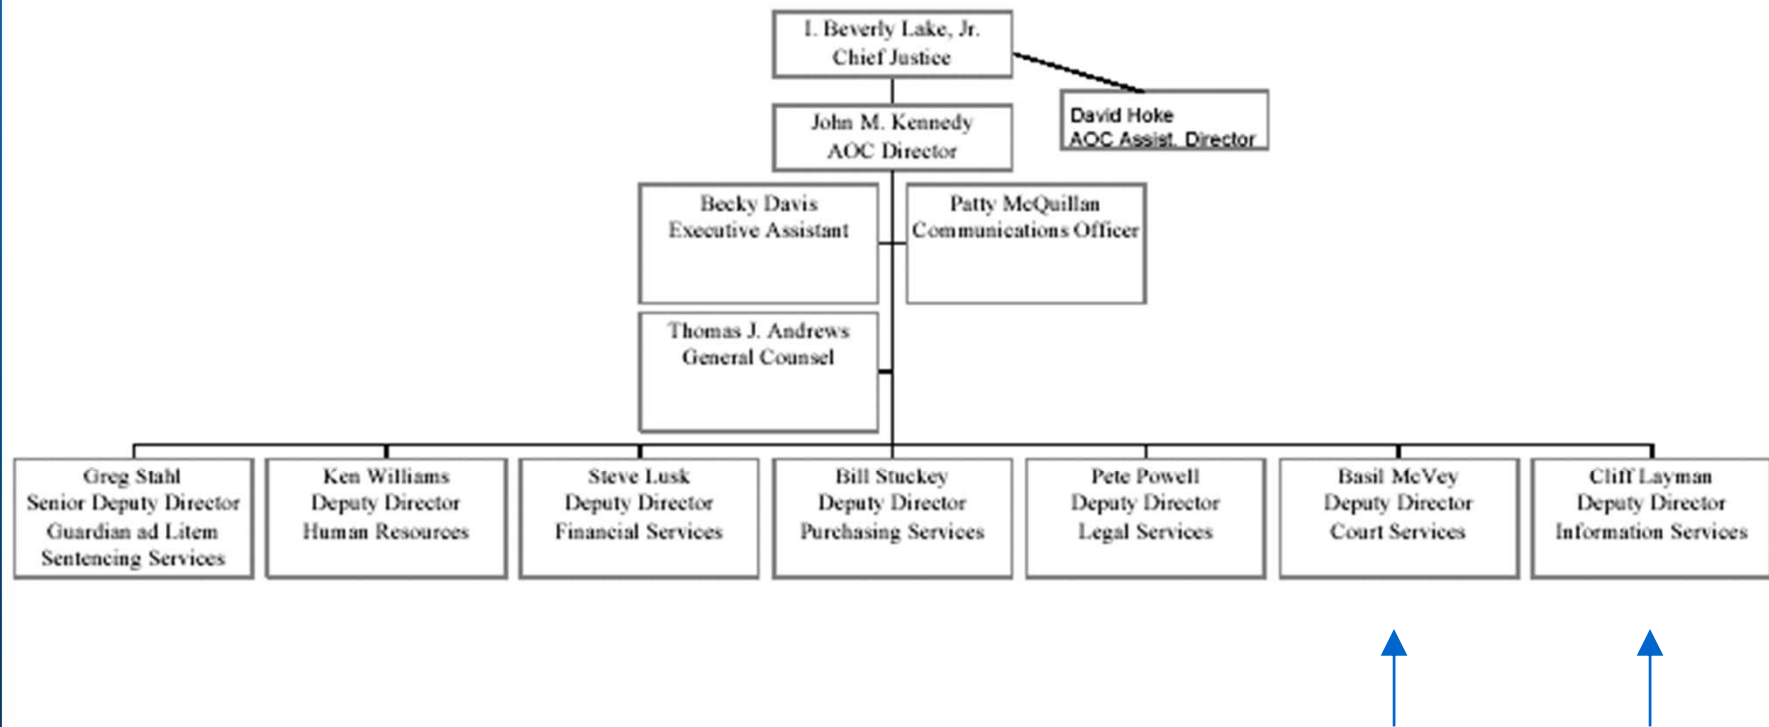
I. Beverly Lake, Jr.
Chief Justice

David Hoke
AOC Assist. Director

John M. Kennedy
AOC Director

Becky Davis
Executive Assistant

Patty McQuillan
Communications Officer

Thomas J. Andrews
General Counsel

Greg Stahl
Senior Deputy Director
Guardian ad Litem
Sentencing Services

Ken Williams
Deputy Director
Human Resources

Steve Lusk
Deputy Director
Financial Services

Bill Stuckey
Deputy Director
Purchasing Services

Pete Powell
Deputy Director
Legal Services

Basil McVey
Deputy Director
Court Services

Cliff Layman
Deputy Director
Information Services